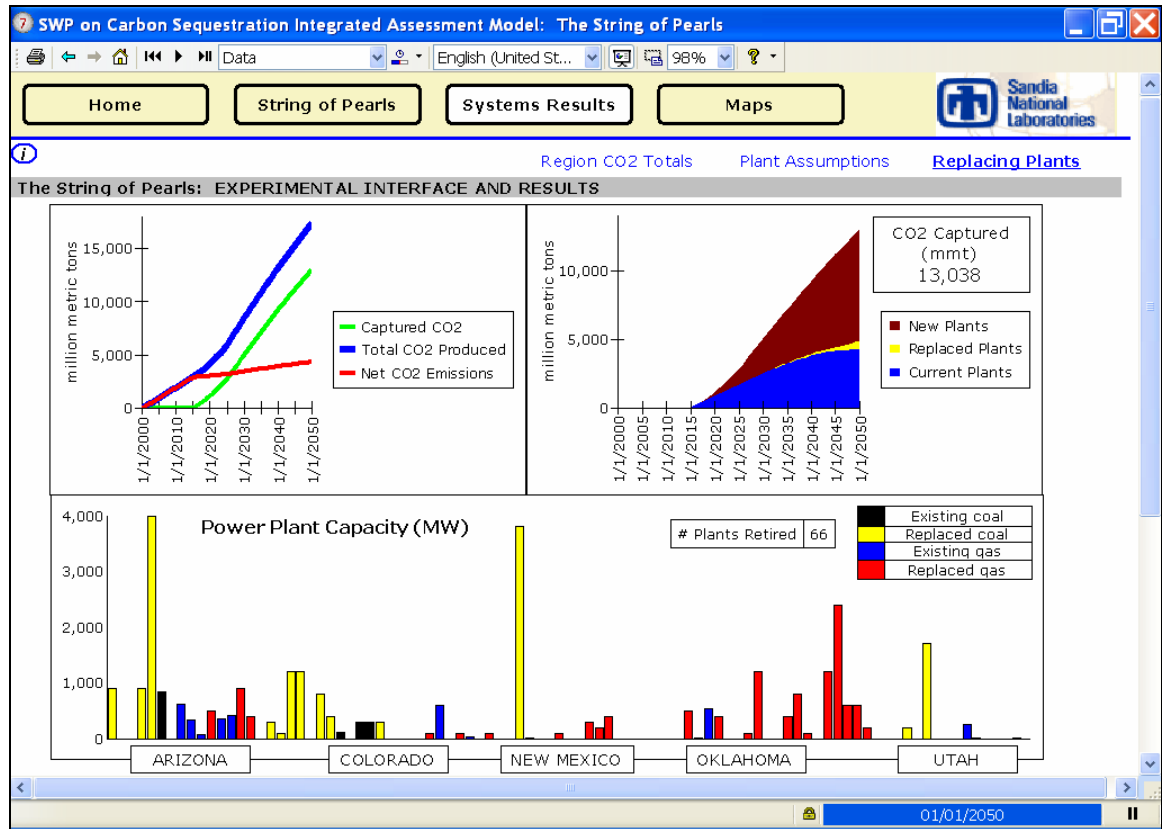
SWP on Carbon Sequestration Integrated Assessment Model: The String of Pearls

Data

English (United St...

98%

Home

String of Pearls

Systems Results

Maps

Sandia National Laboratories

Region CO2 Totals

Plant Assumptions

Replacing Plants

The String of Pearls: EXPERIMENTAL INTERFACE AND RESULTS

million metric tons

15,000
10,000
5,000
0

1/1/2000
1/1/2010
1/1/2020
1/1/2030
1/1/2040
1/1/2050

Captured CO2
Total CO2 Produced
Net CO2 Emissions

million metric tons

10,000
5,000
0

1/1/2000
1/1/2005
1/1/2010
1/1/2015
1/1/2020
1/1/2025
1/1/2030
1/1/2035
1/1/2040
1/1/2045
1/1/2050

CO2 Captured (mmt)
13,038

New Plants
Replaced Plants
Current Plants

Power Plant Capacity (MW)

# Plants Retired 66

Existing coal
Replaced coal
Existing gas
Replaced gas

4,000
3,000
2,000
1,000
0

ARIZONA
COLORADO
NEW MEXICO
OKLAHOMA
UTAH

01/01/2050